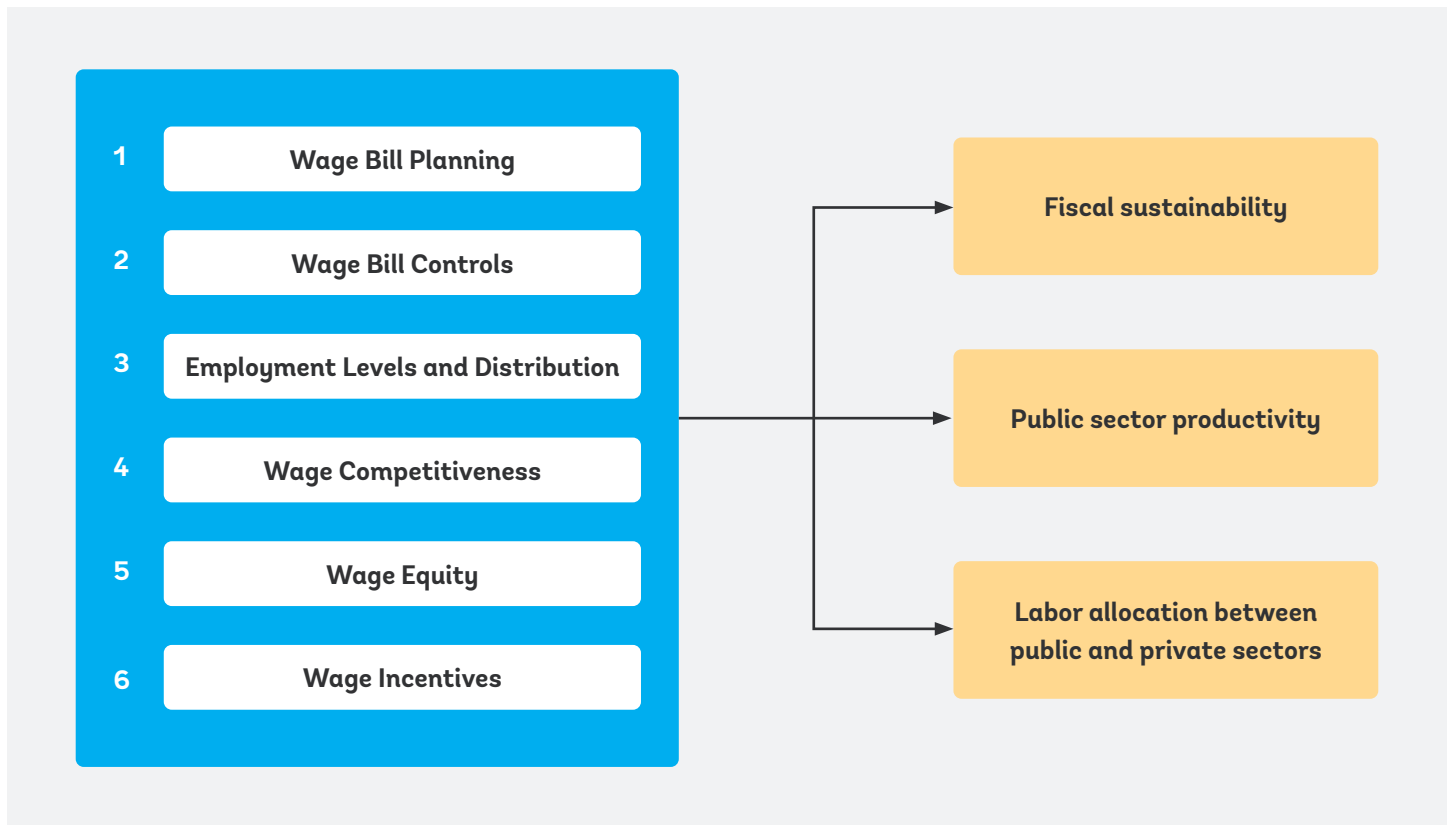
1 Wage Bill Planning

2 Wage Bill Controls

3 Employment Levels and Distribution

4 Wage Competitiveness

5 Wage Equity

6 Wage Incentives

Fiscal sustainability

Public sector productivity

Labor allocation between public and private sectors